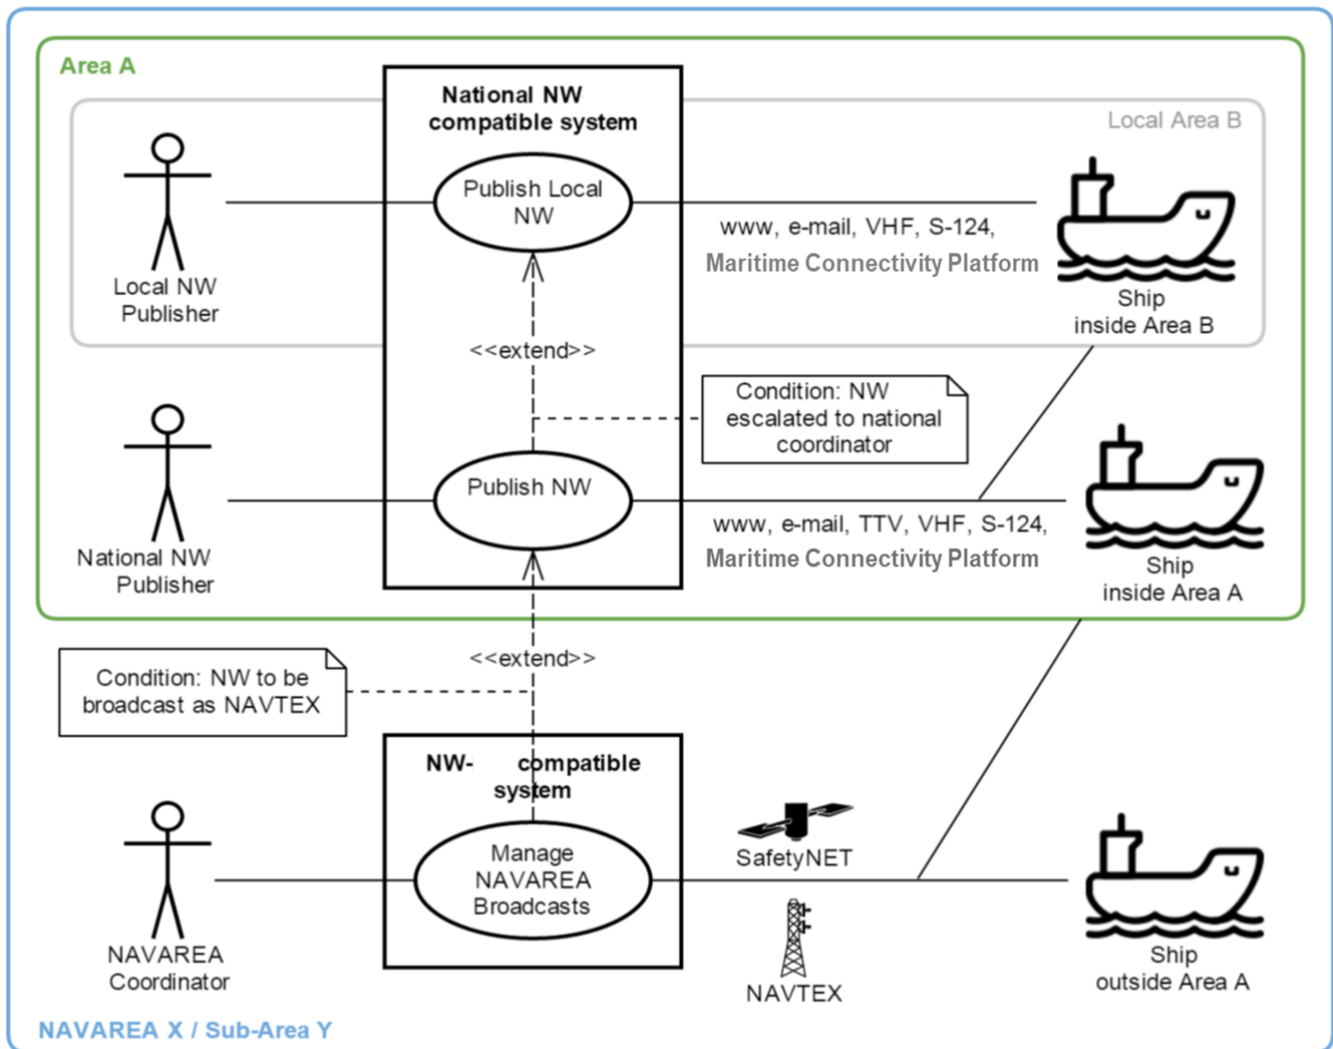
Area A

National NW compatible system

Local Area B

Publish Local NW

www, e-mail, VHF, S-124, Maritime Connectivity Platform

Local NW Publisher

Ship inside Area B

<<extend>>

Condition: NW escalated to national coordinator

Publish NW

www, e-mail, TTV, VHF, S-124, Maritime Connectivity Platform

National NW Publisher

Ship inside Area A

<<extend>>

Condition: NW to be broadcast as NAVTEX

NW- compatible system

Manage NAVAREA Broadcasts

SafetyNET

NAVTEX

NAVAREA Coordinator

Ship outside Area A

NAVAREA X / Sub-Area Y